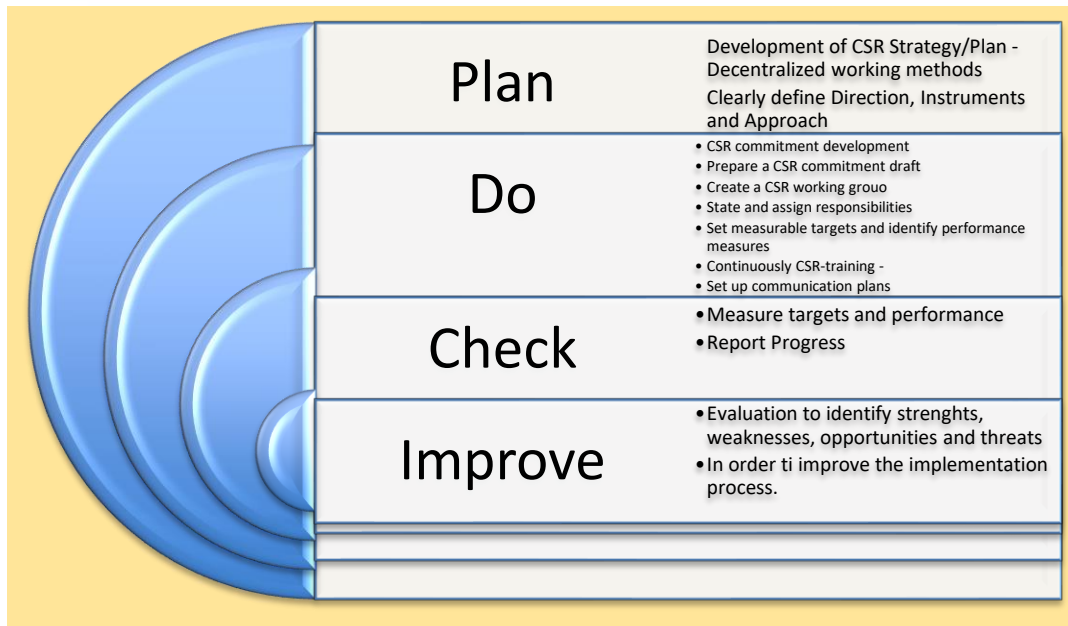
Plan

Development of CSR Strategy/Plan - Decentralized working methods

Clearly define Direction, Instruments and Approach

Do

• CSR commitment development
• Prepare a CSR commitment draft
• Create a CSR working grouo
• State and assign responsibilities
• Set measurable targets and identify performance measures
• Continuously CSR-training -
• Set up communication plans

Check

• Measure targets and performance
• Report Progress

Improve

• Evaluation to identify strenghts, weaknesses, opportunities and threats
• In order ti improve the implementation process.